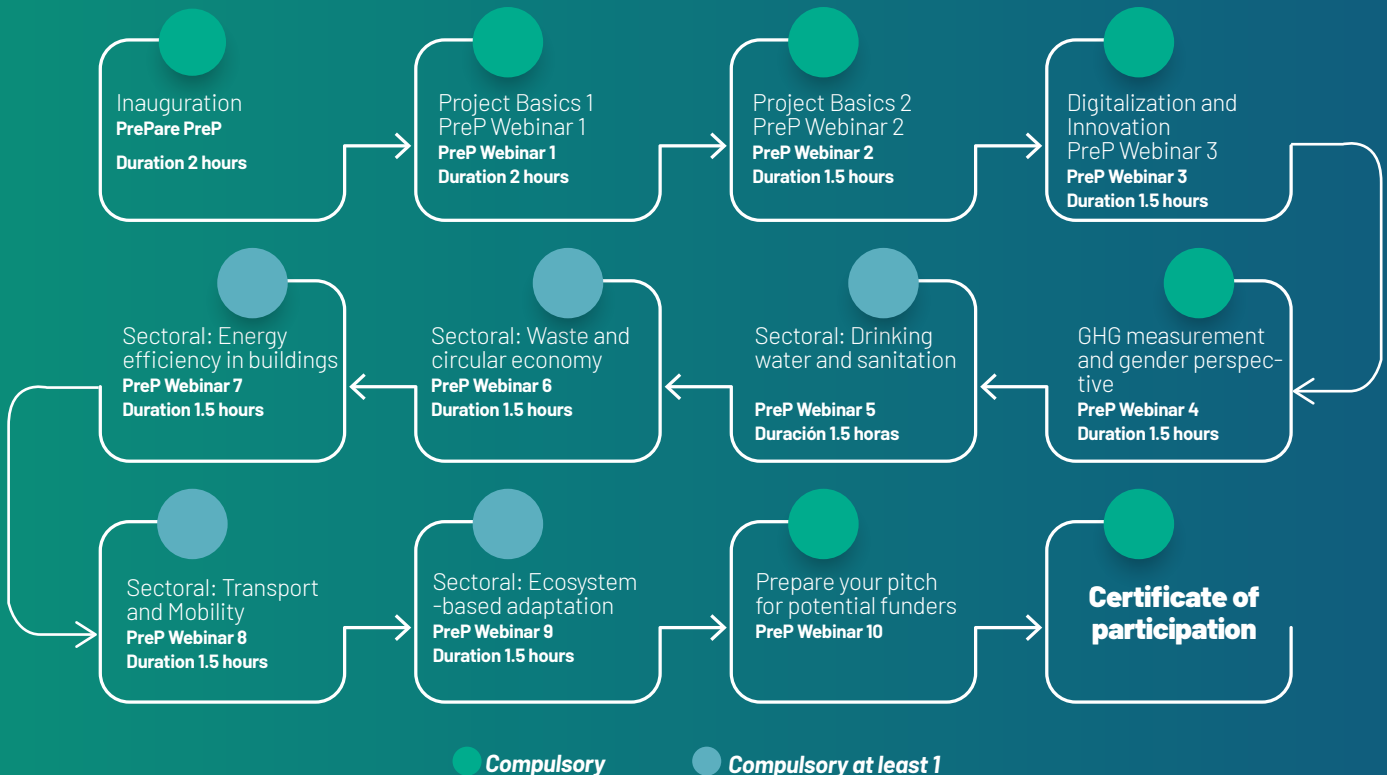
Inauguration
PrePare PreP
Duration 2 hours

Project Basics 1
PreP Webinar 1
PreP Webinar 1
Duration 2 hours

Project Basics 2
PreP Webinar 2
PreP Webinar 2
Duration 1.5 hours

Digitalization and Innovation
PreP Webinar 3
PreP Webinar 3
Duration 1.5 hours

GHG measurement and gender perspective
PreP Webinar 4
Duration 1.5 hours

Sectoral: Drinking water and sanitation
PreP Webinar 5
Duración 1.5 horas

Sectoral: Waste and circular economy
PreP Webinar 6
Duration 1.5 hours

Sectoral: Energy efficiency in buildings
PreP Webinar 7
Duration 1.5 hours

Sectoral: Transport and Mobility
PreP Webinar 8
Duration 1.5 hours

Sectoral: Ecosystem -based adaptation
PreP Webinar 9
Duration 1.5 hours

Prepare your pitch for potential funders
PreP Webinar 10

Certificate of participation

Compulsory
Compulsory at least 1